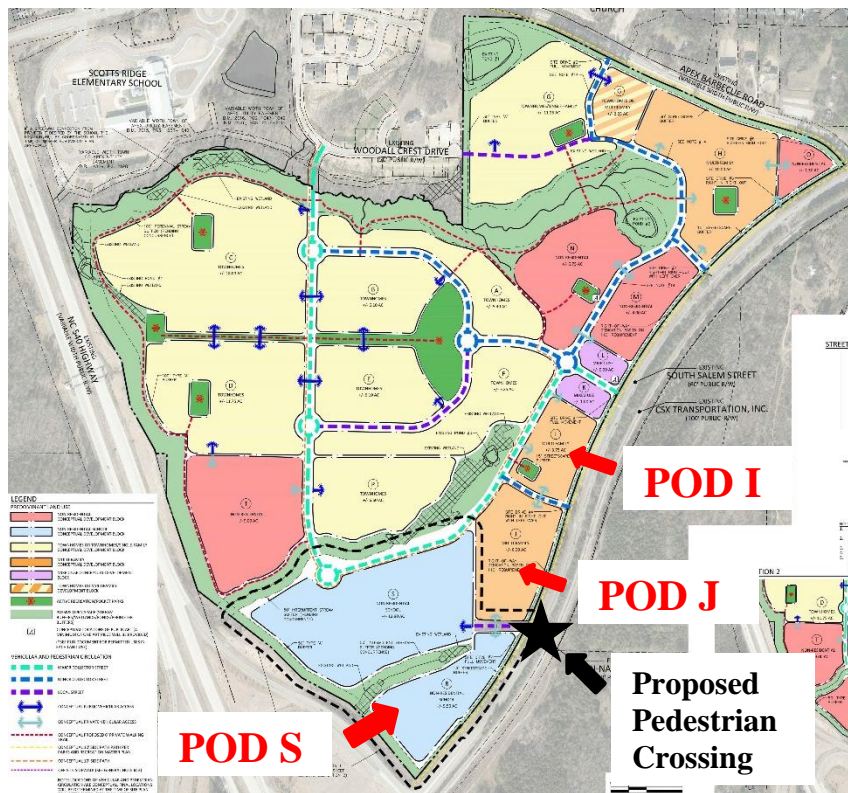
CHURCH

SCOTTS RIDGE ELEMENTARY SCHOOL

APEX BARBECUE ROAD

EXISTING WOODALL CREST DRIVE

NC 540 HIGHWAY

EXISTING SOUTH SALEM STREET

EXISTING CSX TRANSPORTATION, INC.

STREET

LEGEND

VEHICULAR AND PEDESTRIAN CIRCULATION

POD I

POD J

POD S

Proposed Pedestrian Crossing